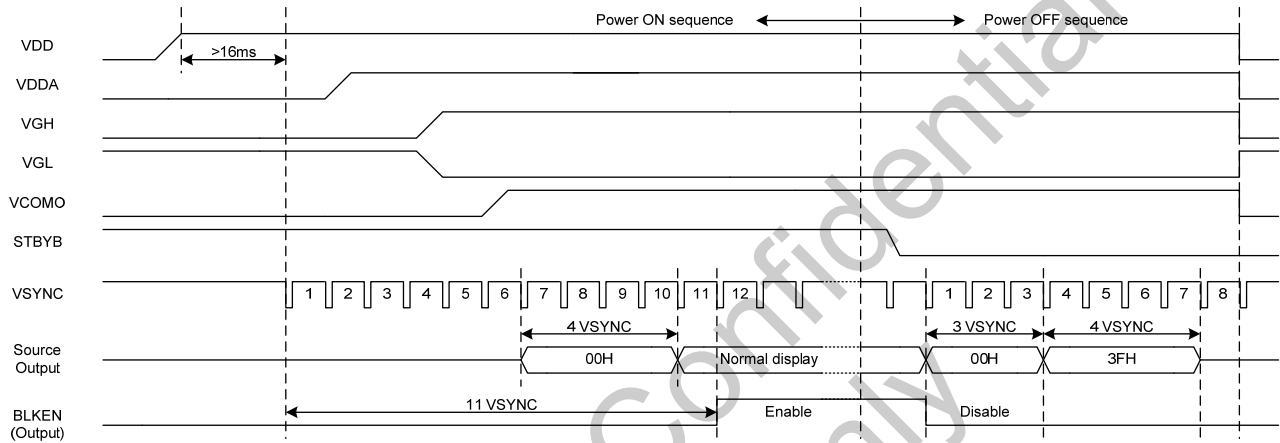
Power ON sequence
Power OFF sequence
VDD
>16ms
VDDA
VGH
VGL
VCOMO
STBYB
VSYNC
1 2 3 4 5 6 7 8 9 10 11 12
1 2 3 4 5 6 7 8
4 VSYNC
3 VSYNC
4 VSYNC
Source Output
00H
Normal display
00H
3FH
BLKEN (Output)
11 VSYNC
Enable
Disable
Confidential
Only